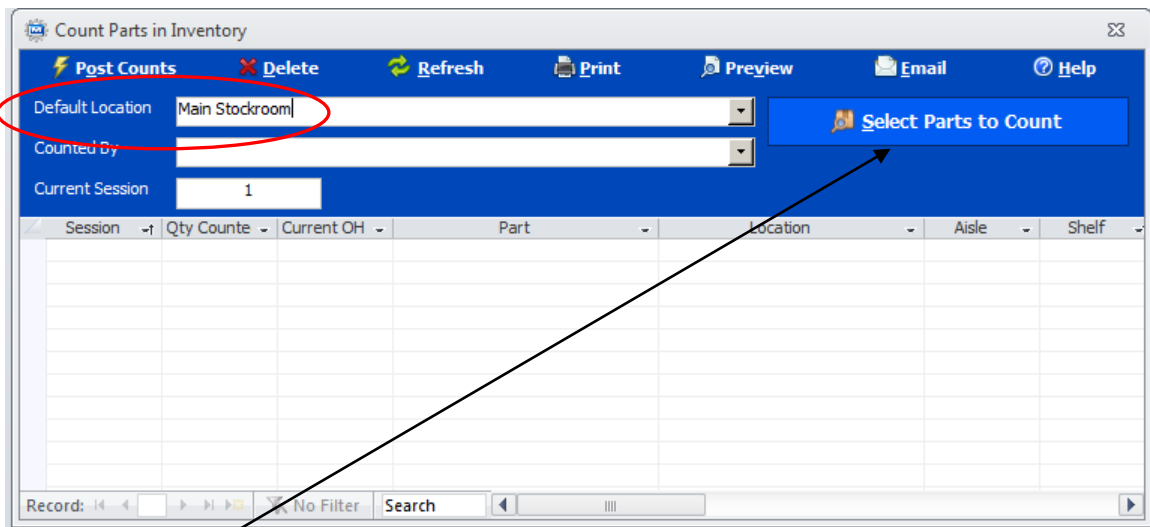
Count Parts in Inventory

Post Counts Delete Refresh Print Preview Email Help

Default Location Main Stockroom

Counted By

Current Session 1

Select Parts to Count

| Session | Qty Counte | Current OH | Part | Location | Aisle | Shelf |
|---|---|---|---|---|---|---|

Record: No Filter Search